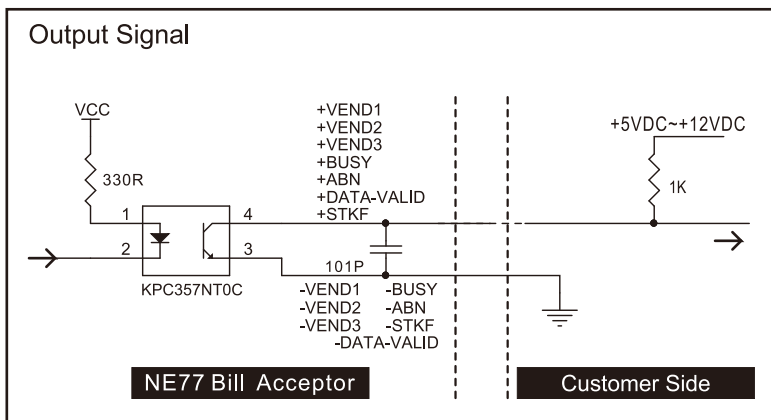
Output Signal

VCC

330R

1

2

4

3

KPC357NT0C

+VEND1
+VEND2
+VEND3
+BUSY
+ABN
+DATA-VALID
+STKF

101P

-VEND1
-VEND2
-VEND3

-BUSY
-ABN
-STKF

-DATA-VALID

+5VDC~+12VDC

1K

NE77 Bill Acceptor

Customer Side